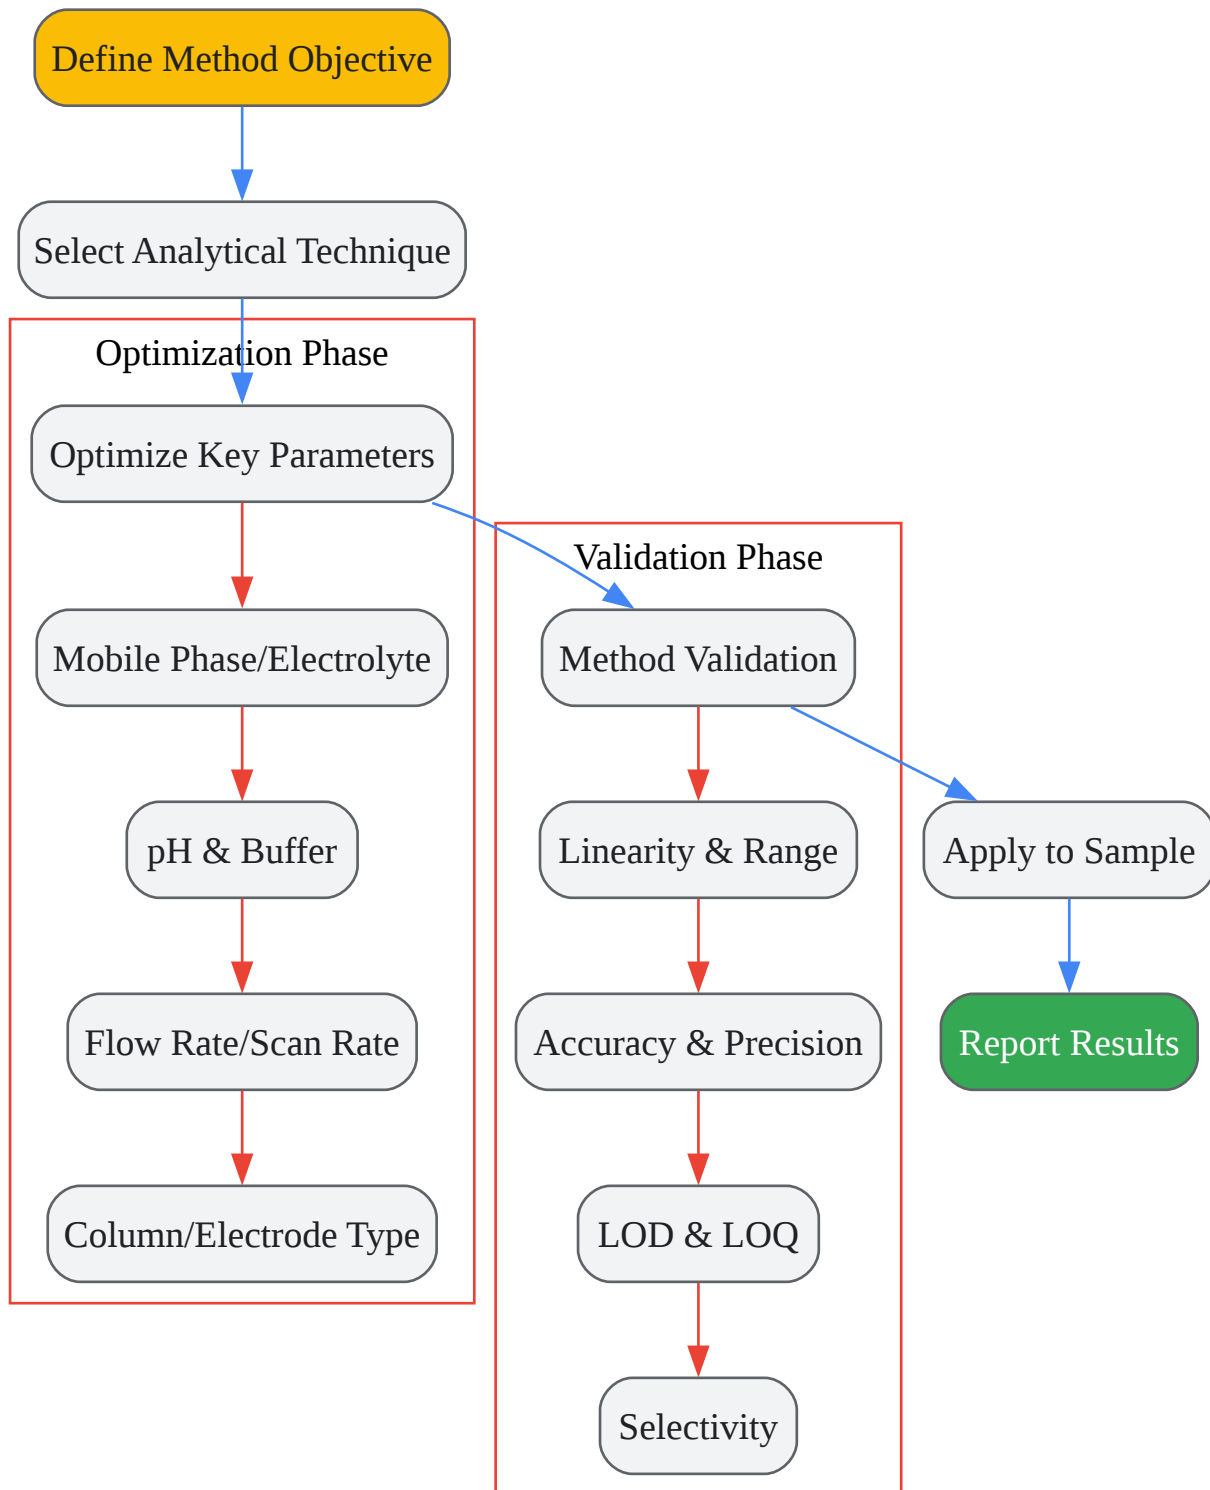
Define Method Objective

Select Analytical Technique

Optimization Phase

Optimize Key Parameters

Mobile Phase/Electrolyte

pH & Buffer

Flow Rate/Scan Rate

Column/Electrode Type

Validation Phase

Method Validation

Linearity & Range

Accuracy & Precision

LOD & LOQ

Selectivity

Apply to Sample

Report Results